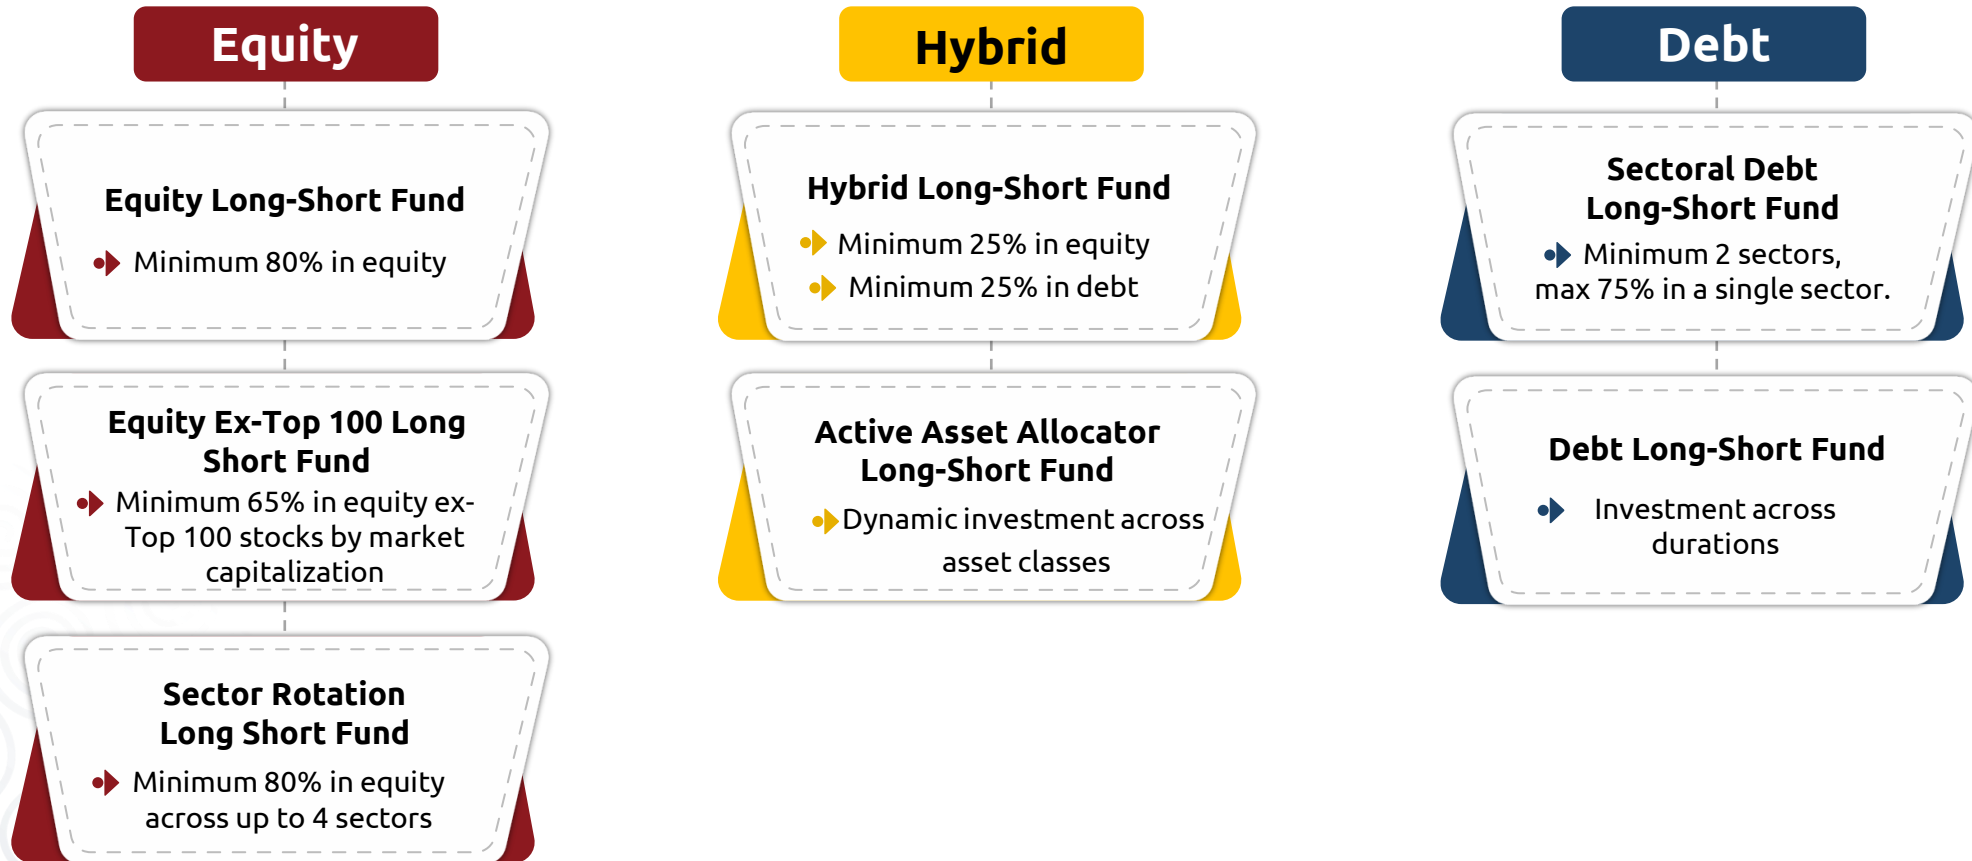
Equity

Equity Long-Short Fund

Minimum 80% in equity

Equity Ex-Top 100 Long Short Fund

Minimum 65% in equity ex-Top 100 stocks by market capitalization

Sector Rotation Long Short Fund

Minimum 80% in equity across up to 4 sectors

Hybrid

Hybrid Long-Short Fund

Minimum 25% in equity

Minimum 25% in debt

Active Asset Allocator Long-Short Fund

Dynamic investment across asset classes

Debt

Sectoral Debt Long-Short Fund

Minimum 2 sectors, max 75% in a single sector.

Debt Long-Short Fund

Investment across durations